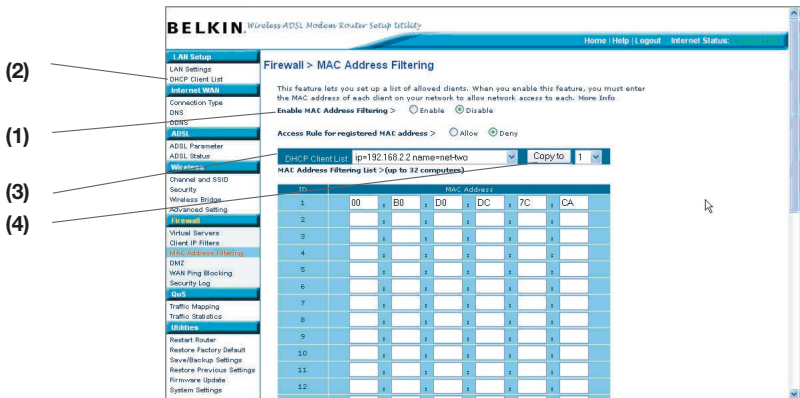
BELKIN. Wireless ADSL Modem Router Setup Utility

Home | Help | Logout Internet Status: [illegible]

(2)
(1)
(3)
(4)

LAN Setup
LAN Settings
DHCP Client List
Internet WAN
Connection Type
DNS
DDNS
ADSL
ADSL Parameter
ADSL Status
Wireless
Channel and SSID
Security
Wireless Bridge
Advanced Setting
Firewall
Virtual Servers
Client IP Filters
MAC Address Filtering
DMZ
WAN Ping Blocking
Security Log
QoS
Traffic Mapping
Traffic Statistics
Utilities
Restart Router
Restore Factory Default
Save/Backup Settings
Restore Previous Settings
Firmware Update
System Settings

Firewall > MAC Address Filtering

This feature lets you set up a list of allowed clients. When you enable this feature, you must enter the MAC address of each client on your network to allow network access to each. More Info

Enable MAC Address Filtering > Enable Disable

Access Rule for registered MAC address > Allow Deny

DHCP Client List ip=192.168.2.2 name=net-two Copy to 1

MAC Address Filtering List >(up to 32 computers)

| ID | MAC Address |
|---|---|
| 1 | 00 : B0 : D0 : DC : 7C : CA |
| 2 | : : : : : |
| 3 | : : : : : |
| 4 | : : : : : |
| 5 | : : : : : |
| 6 | : : : : : |
| 7 | : : : : : |
| 8 | : : : : : |
| 9 | : : : : : |
| 10 | : : : : : |
| 11 | : : : : : |
| 12 | : : : : : |